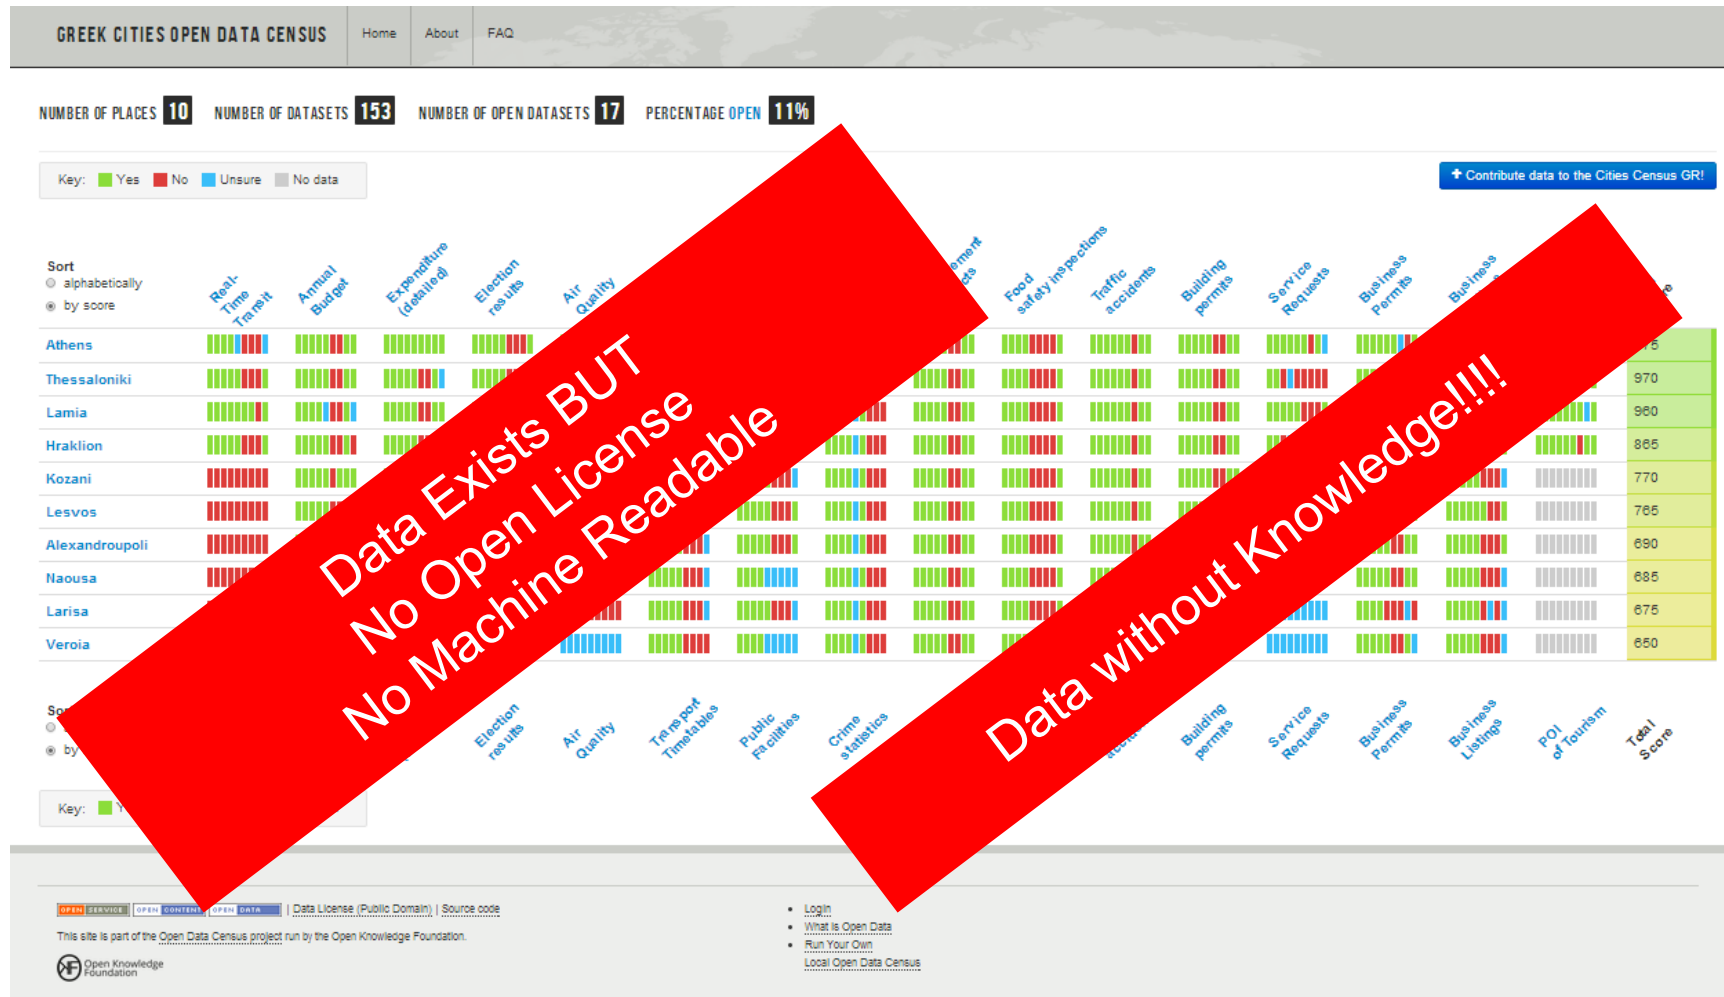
GREEK CITIES OPEN DATA CENSUS

Home About FAQ

NUMBER OF PLACES 10 NUMBER OF DATASETS 153 NUMBER OF OPEN DATASETS 17 PERCENTAGE OPEN 11%

Key: Yes No Unsure No data

Contribute data to the Cities Census GR!

Sort
alphabetically
by score

Real-Time Transit
Annual Budget
Expenditure (detailed)
Election results
Air Quality
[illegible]ement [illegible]ts
Food safety inspections
Traffic accidents
Building permits
Service Requests
Business Permits
Business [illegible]

| | |
|---|---|
| Athens | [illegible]5 |
| Thessaloniki | 970 |
| Lamia | 960 |
| Hraklion | 865 |
| Kozani | 770 |
| Lesvos | 765 |
| Alexandroupoli | 690 |
| Naousa | 685 |
| Larisa | 675 |
| Veroia | 650 |

Data Exists BUT
No Open License
No Machine Readable

Data without Knowledge!!!!

So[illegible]
by

Election results
Air Quality
Transport Timetables
Public Facilities
Crime statistics
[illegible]
Building permits
Service Requests
Business Permits
Business Listings
POI of Tourism
Total Score

Key: Y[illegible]

OPEN SERVICE | OPEN CONTENT | OPEN DATA | Data License (Public Domain) | Source code

This site is part of the Open Data Census project run by the Open Knowledge Foundation.

Open Knowledge Foundation

Login
What is Open Data
Run Your Own
Local Open Data Census